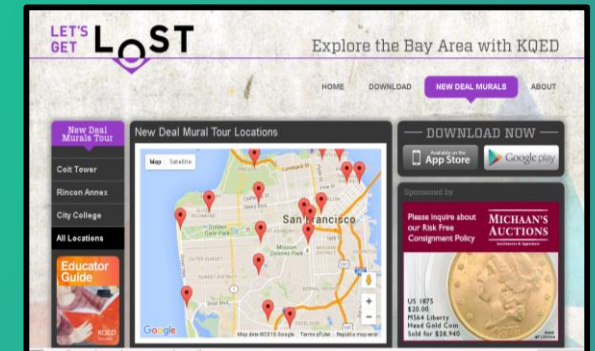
LET'S GET LOST

Explore the Bay Area with KQED

HOME DOWNLOAD NEW DEAL MURALS ABOUT

New Deal Murals Tour

Coit Tower

Rincon Annex

City College

All Locations

Educator Guide

KQED

New Deal Mural Tour Locations

Map Satellite

San Francisco

Golden Gate Park

Mission Dolores Park

Google

Map data ©2015 Google Terms of Use Report a map error

DOWNLOAD NOW

Available on the App Store

Google play

Sponsored by

Please inquire about our Risk Free Consignment Policy

MICHAAN'S AUCTIONS

US 1875 $20.00 MS64 Liberty Head Gold Coin Sold for $38,940